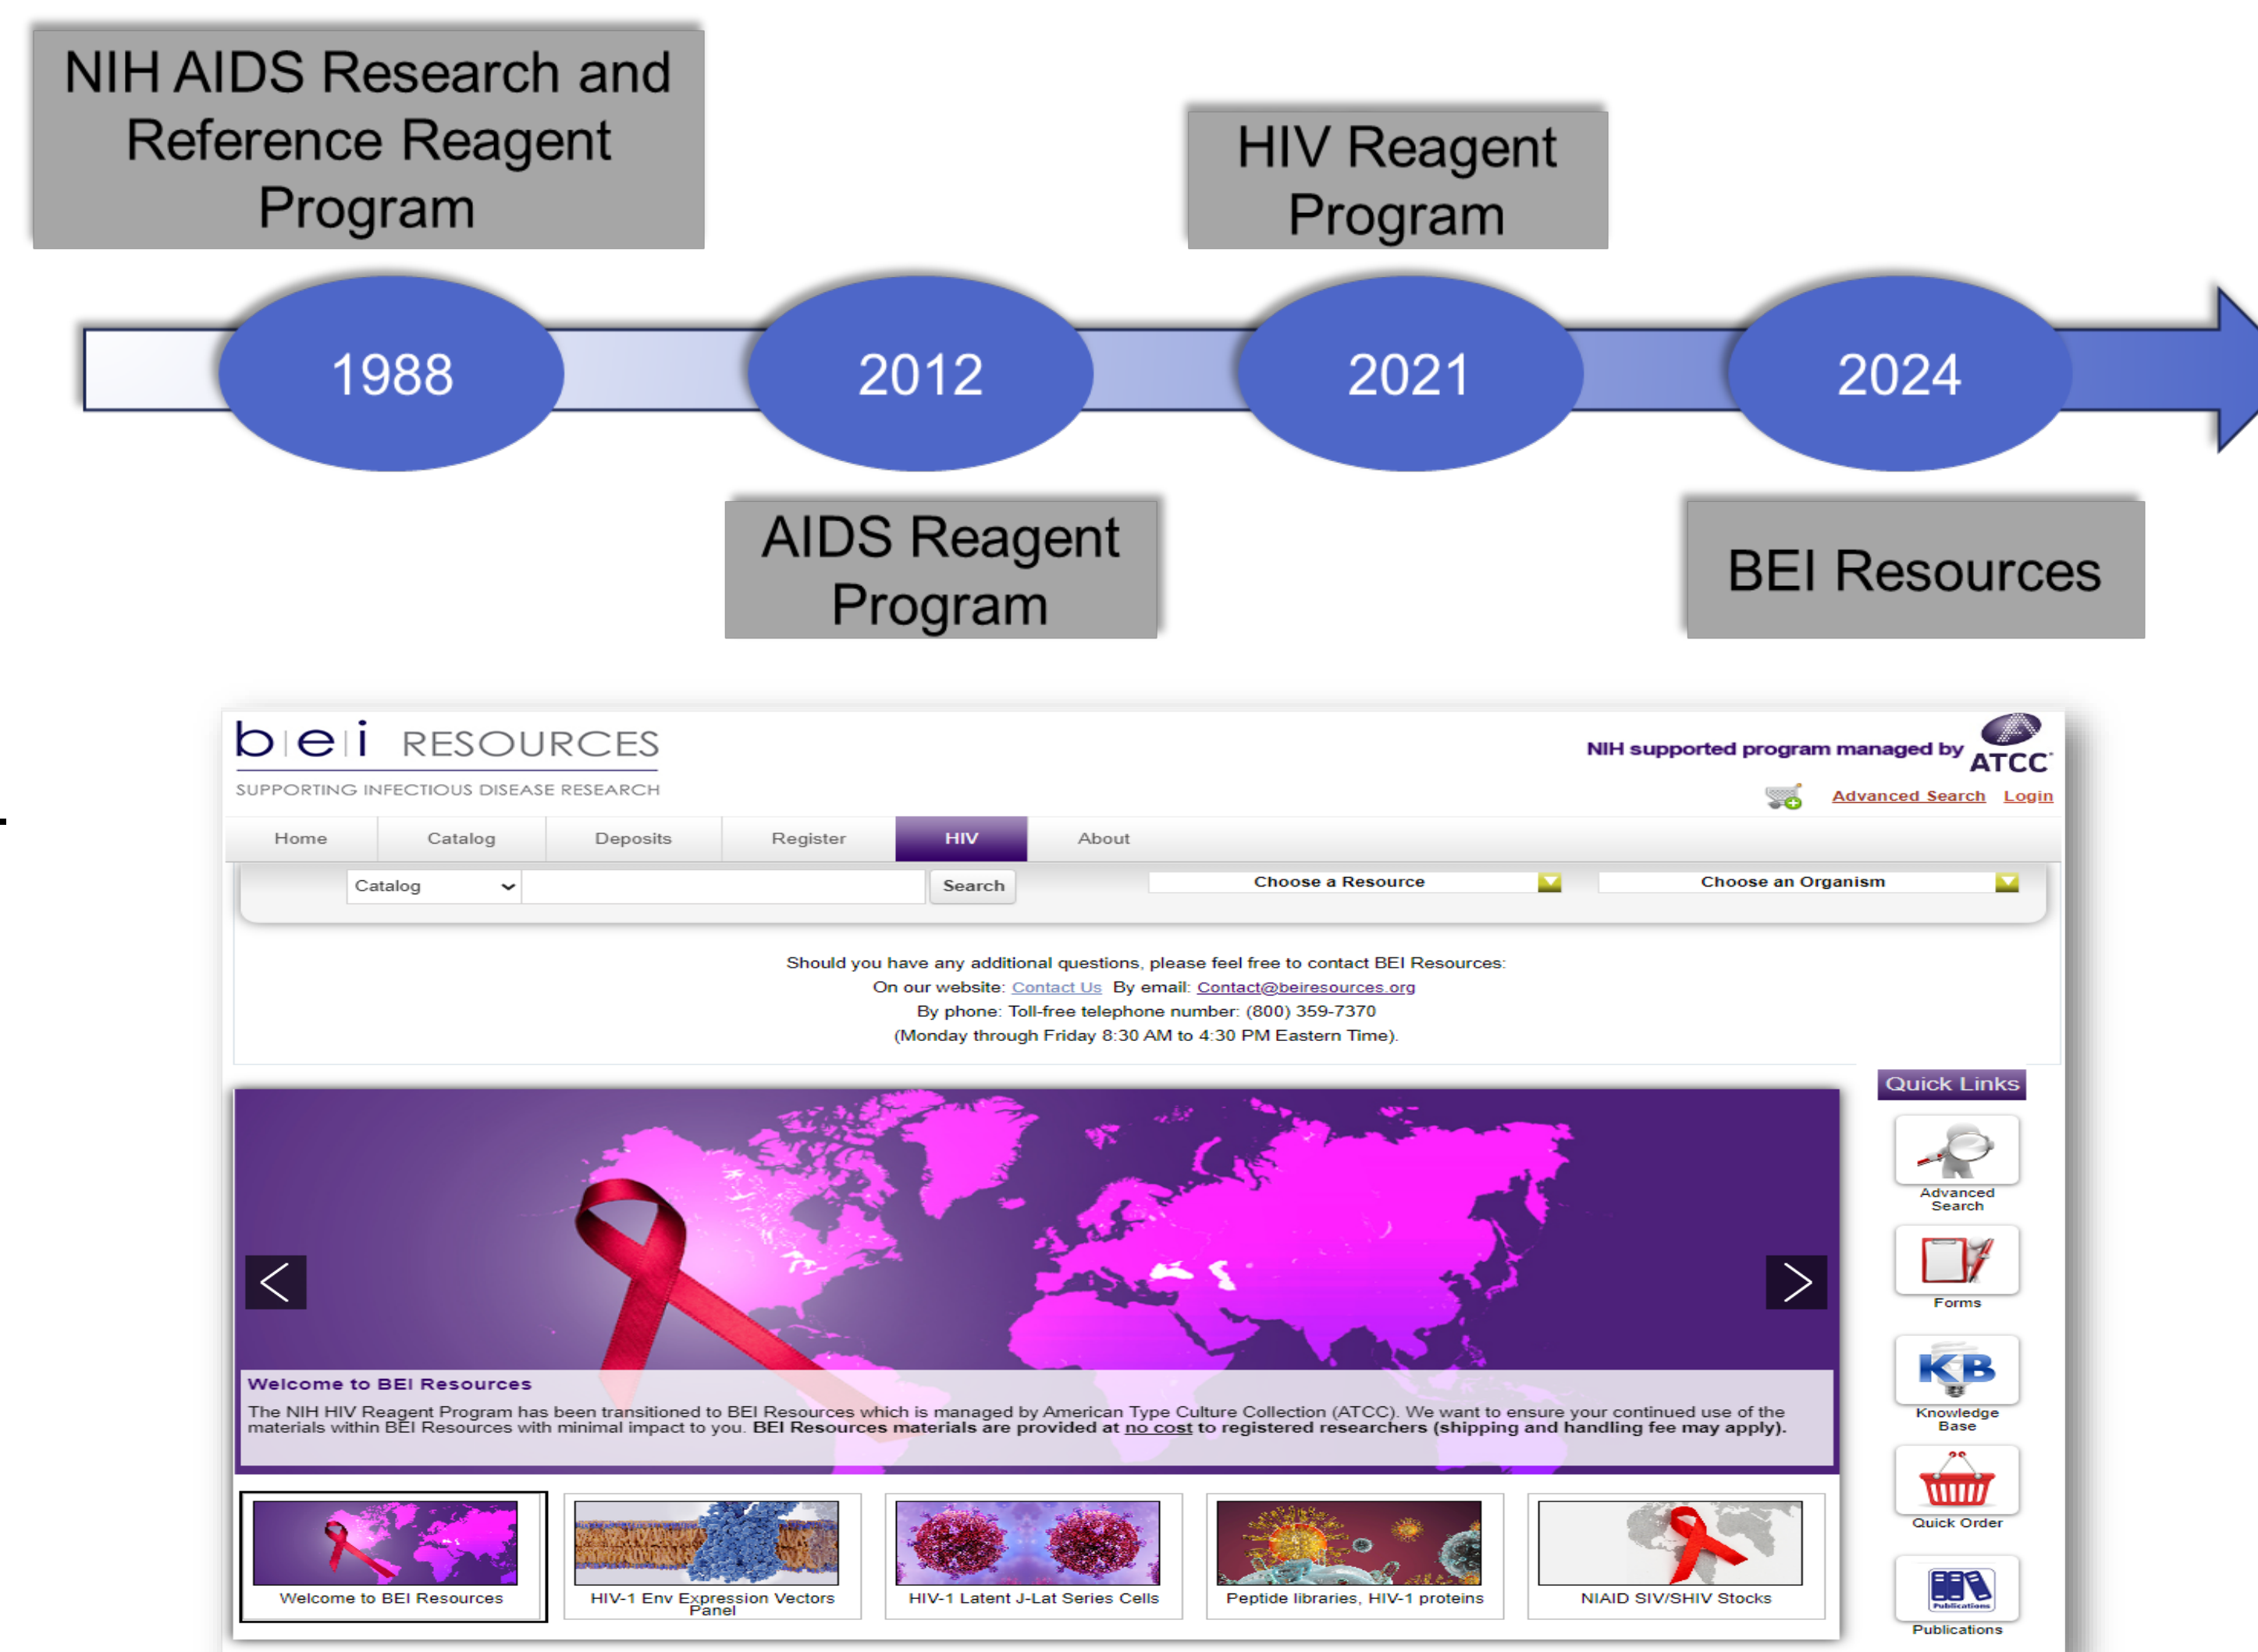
NIH AIDS Research and Reference Reagent Program

HIV Reagent Program

1988

2012

2021

2024

AIDS Reagent Program

BEI Resources

b|e|i RESOURCES
SUPPORTING INFECTIOUS DISEASE RESEARCH

NIH supported program managed by ATCC

Advanced Search Login

Home | Catalog | Deposits | Register | HIV | About

Catalog | Search | Choose a Resource | Choose an Organism

Should you have any additional questions, please feel free to contact BEI Resources:
On our website: Contact Us By email: Contact@beiresources.org
By phone: Toll-free telephone number: (800) 359-7370
(Monday through Friday 8:30 AM to 4:30 PM Eastern Time).

Quick Links

Advanced Search

Forms

KB
Knowledge Base

Quick Order

Publications

Welcome to BEI Resources
The NIH HIV Reagent Program has been transitioned to BEI Resources which is managed by American Type Culture Collection (ATCC). We want to ensure your continued use of the materials within BEI Resources with minimal impact to you. BEI Resources materials are provided at no cost to registered researchers (shipping and handling fee may apply).

Welcome to BEI Resources

HIV-1 Env Expression Vectors Panel

HIV-1 Latent J-Lat Series Cells

Peptide libraries, HIV-1 proteins

NIAID SIV/SHIV Stocks